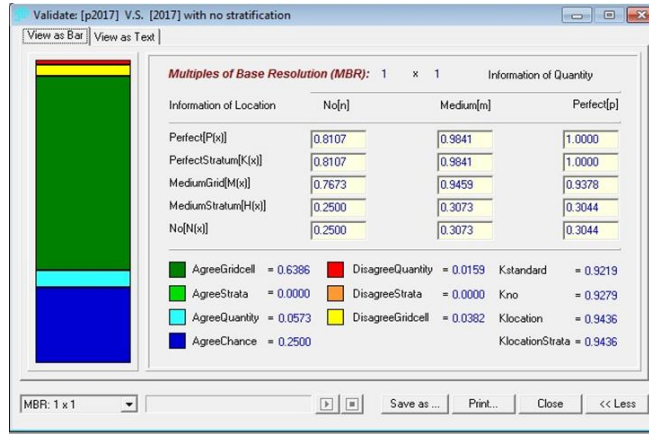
Validate: [p2017] V.S. [2017] with no stratification

View as Bar | View as Text

Multiples of Base Resolution (MBR): 1 x 1 Information of Quantity

| Information of Location | No[n] | Medium[m] | Perfect[p] |
|---|---|---|---|
| Perfect[P(x)] | 0.8107 | 0.9841 | 1.0000 |
| PerfectStratum[K(x)] | 0.8107 | 0.9841 | 1.0000 |
| MediumGrid[M(x)] | 0.7673 | 0.9459 | 0.9378 |
| MediumStratum[H(x)] | 0.2500 | 0.3073 | 0.3044 |
| No[N(x)] | 0.2500 | 0.3073 | 0.3044 |

AgreeGridcell = 0.6386
AgreeStrata = 0.0000
AgreeQuantity = 0.0573
AgreeChance = 0.2500
DisagreeQuantity = 0.0159
DisagreeStrata = 0.0000
DisagreeGridcell = 0.0382
Kstandard = 0.9219
Kno = 0.9279
Klocation = 0.9436
KlocationStrata = 0.9436

MBR: 1 x 1

Save as ... Print... Close << Less